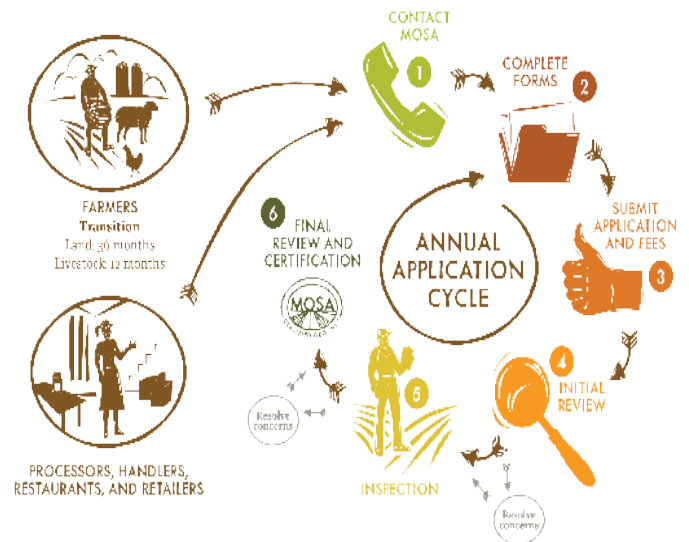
CONTACT MOSA
1

COMPLETE FORMS
2

SUBMIT APPLICATION AND FEES
3

4
INITIAL REVIEW

5
INSPECTION

6
FINAL REVIEW AND CERTIFICATION

MOSA
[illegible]

ANNUAL APPLICATION CYCLE

Resolve concerns

Resolve concerns

FARMERS
Transition
Land: 36 months
Livestock: 12 months

PROCESSORS, HANDLERS, RESTAURANTS, AND RETAILERS